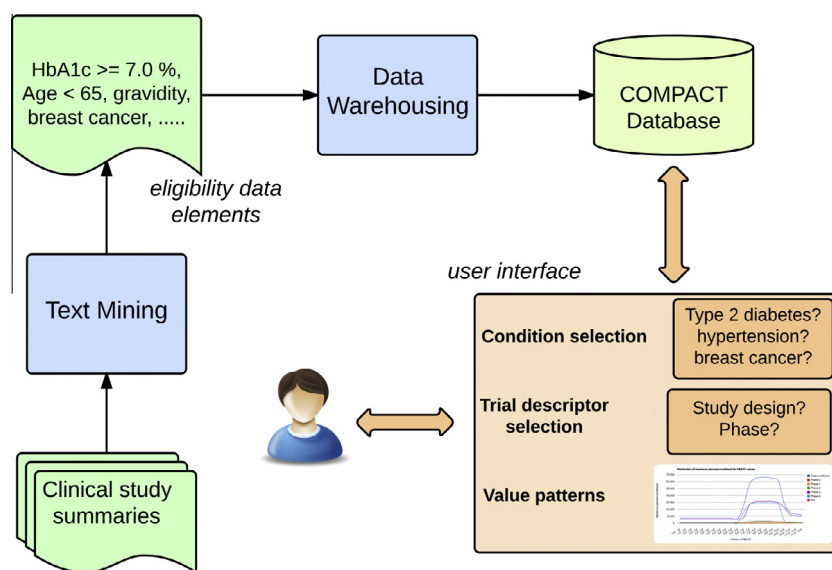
HbA1c >= 7.0 %, Age < 65, gravidity, breast cancer, .....

Data Warehousing

COMPACT Database

eligibility data elements

user interface

Text Mining

Condition selection

Type 2 diabetes? hypertension? breast cancer?

Trial descriptor selection

Study design? Phase?

Value patterns

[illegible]

Clinical study summaries